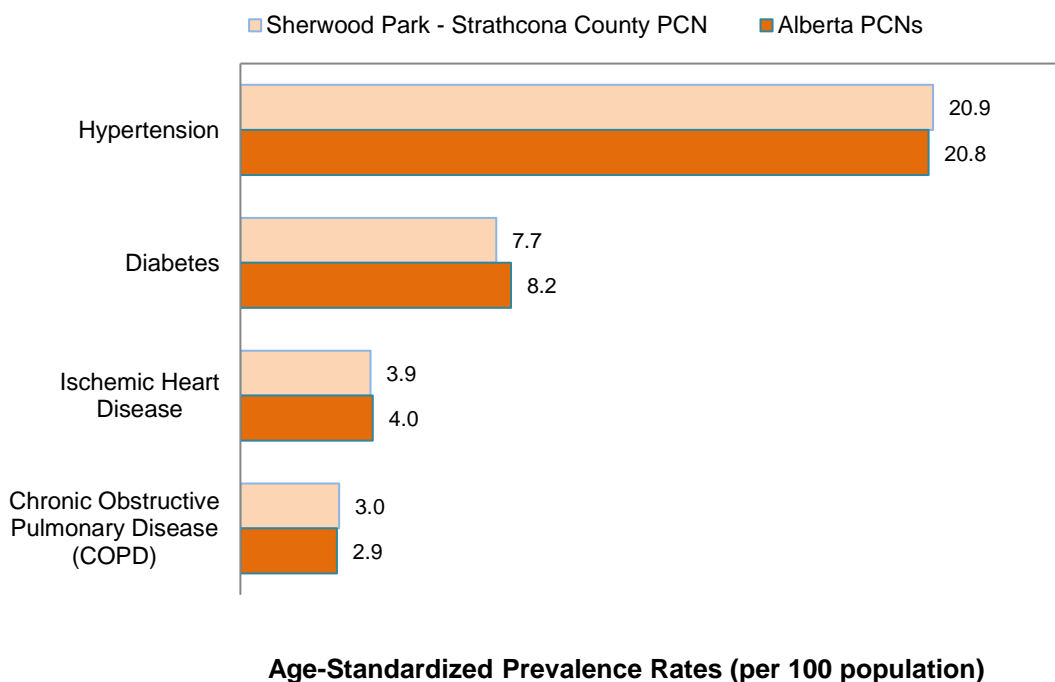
Sherwood Park - Strathcona County PCN
Alberta PCNs

Hypertension
20.9
20.8

Diabetes
7.7
8.2

Ischemic Heart Disease
3.9
4.0

Chronic Obstructive Pulmonary Disease (COPD)
3.0
2.9

Age-Standardized Prevalence Rates (per 100 population)